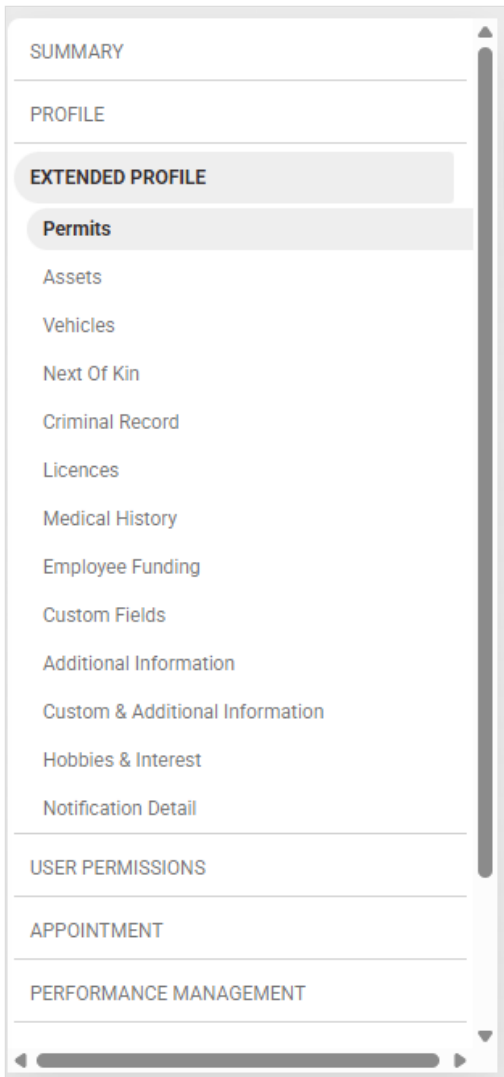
SUMMARY

PROFILE

EXTENDED PROFILE

Permits

Assets

Vehicles

Next Of Kin

Criminal Record

Licences

Medical History

Employee Funding

Custom Fields

Additional Information

Custom & Additional Information

Hobbies & Interest

Notification Detail

USER PERMISSIONS

APPOINTMENT

PERFORMANCE MANAGEMENT